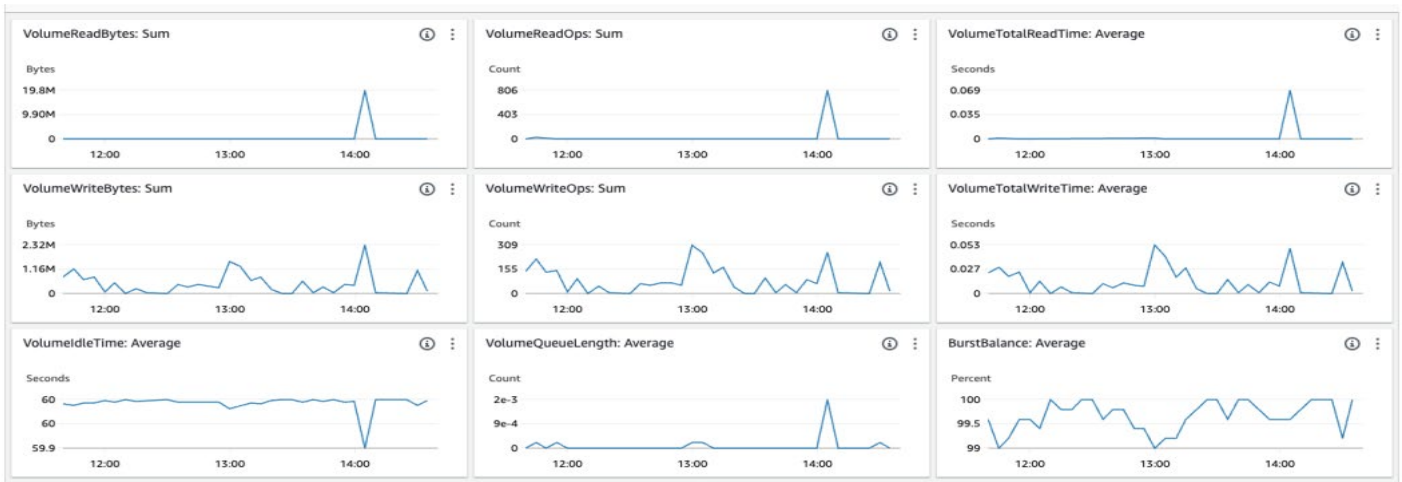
VolumeReadBytes: Sum

Bytes

19.8M

9.90M

0

12:00 13:00 14:00

VolumeReadOps: Sum

Count

806

403

0

12:00 13:00 14:00

VolumeTotalReadTime: Average

Seconds

0.069

0.035

0

12:00 13:00 14:00

VolumeWriteBytes: Sum

Bytes

2.32M

1.16M

0

12:00 13:00 14:00

VolumeWriteOps: Sum

Count

309

155

0

12:00 13:00 14:00

VolumeTotalWriteTime: Average

Seconds

0.053

0.027

0

12:00 13:00 14:00

VolumeIdleTime: Average

Seconds

60

60

59.9

12:00 13:00 14:00

VolumeQueueLength: Average

Count

2e-3

9e-4

0

12:00 13:00 14:00

BurstBalance: Average

Percent

100

99.5

99

12:00 13:00 14:00